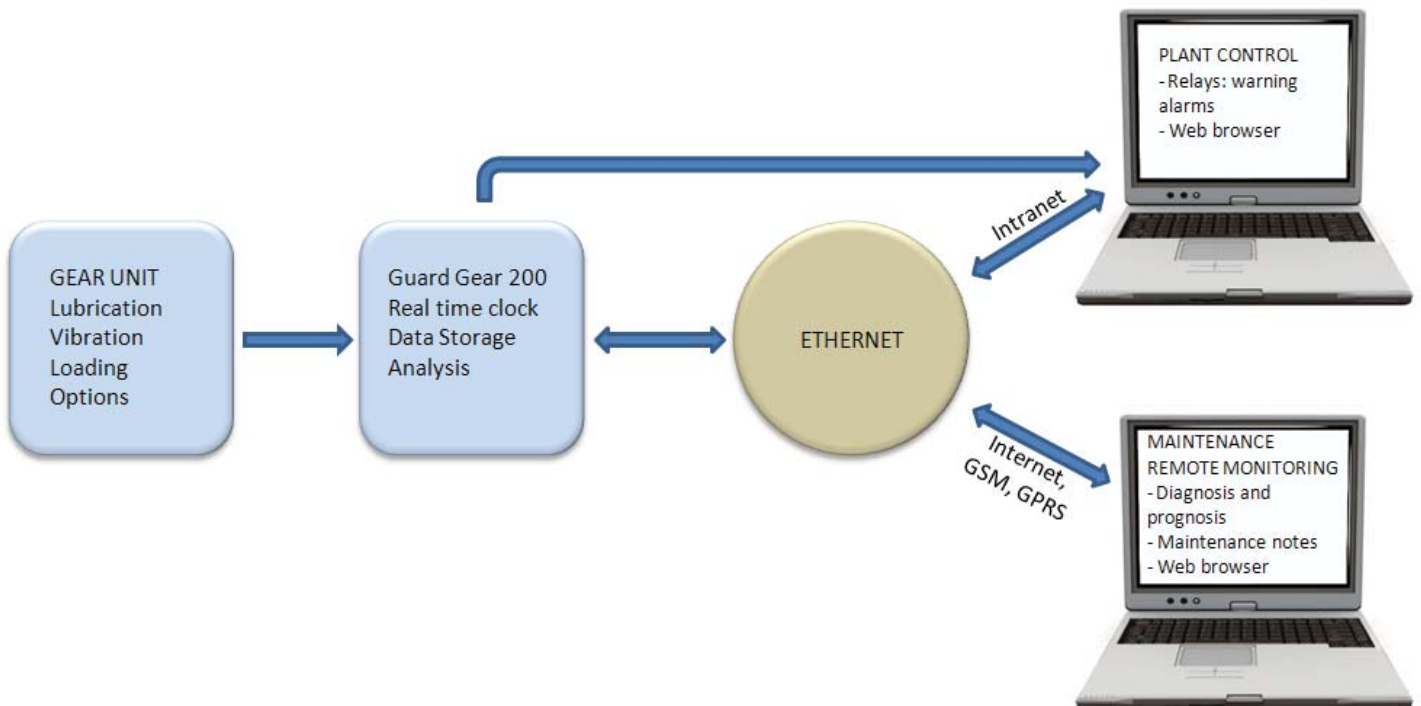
GEAR UNIT
Lubrication
Vibration
Loading
Options

Guard Gear 200
Real time clock
Data Storage
Analysis

ETHERNET

Intranet

PLANT CONTROL
- Relays: warning alarms
- Web browser

Internet, GSM, GPRS

MAINTENANCE
REMOTE MONITORING
- Diagnosis and prognosis
- Maintenance notes
- Web browser